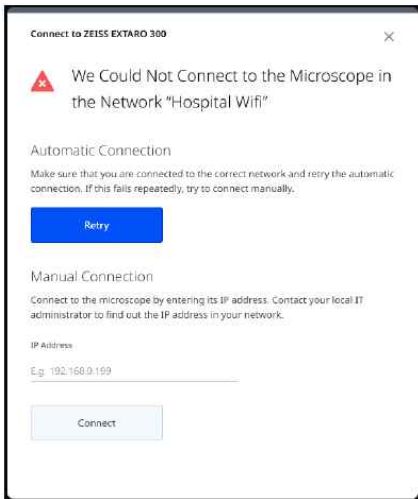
Connect to ZEISS EXTARO 300

×

We Could Not Connect to the Microscope in the Network "Hospital Wifi"

Automatic Connection

Make sure that you are connected to the correct network and retry the automatic connection. If this fails repeatedly, try to connect manually.

Retry

Manual Connection

Connect to the microscope by entering its IP address. Contact your local IT administrator to find out the IP address in your network.

IP Address

E.g. 192.168.0.199

Connect